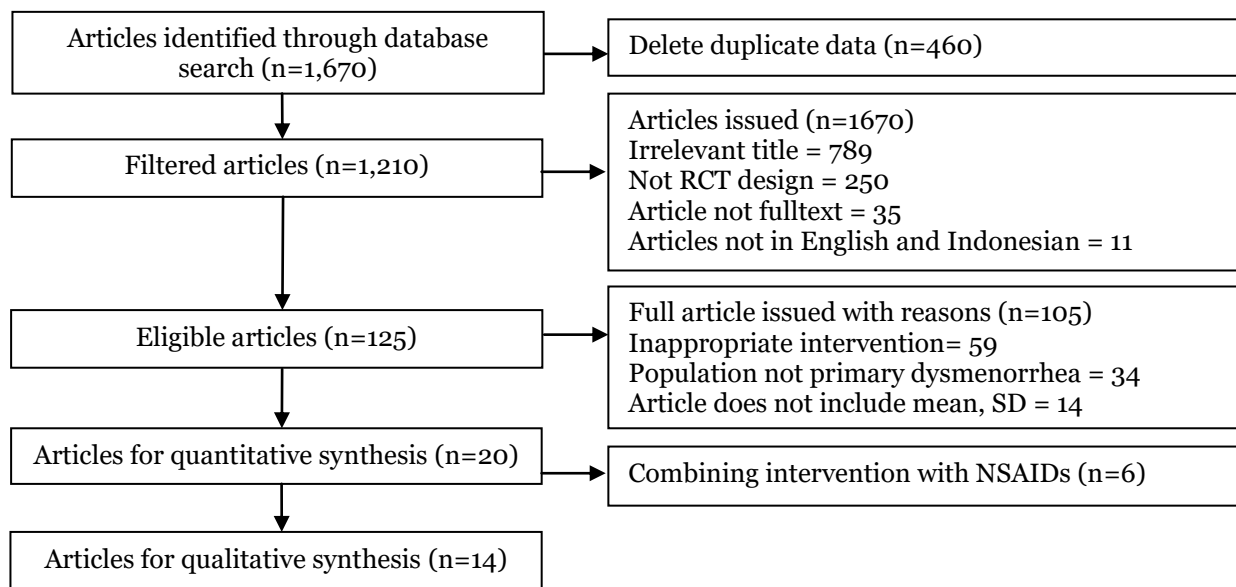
Articles identified through database search (n=1,670)

Delete duplicate data (n=460)

Filtered articles (n=1,210)

Articles issued (n=1670)
Irrelevant title = 789
Not RCT design = 250
Article not fulltext = 35
Articles not in English and Indonesian = 11

Eligible articles (n=125)

Full article issued with reasons (n=105)
Inappropriate intervention= 59
Population not primary dysmenorrhea = 34
Article does not include mean, SD = 14

Articles for quantitative synthesis (n=20)

Combining intervention with NSAIDs (n=6)

Articles for qualitative synthesis (n=14)